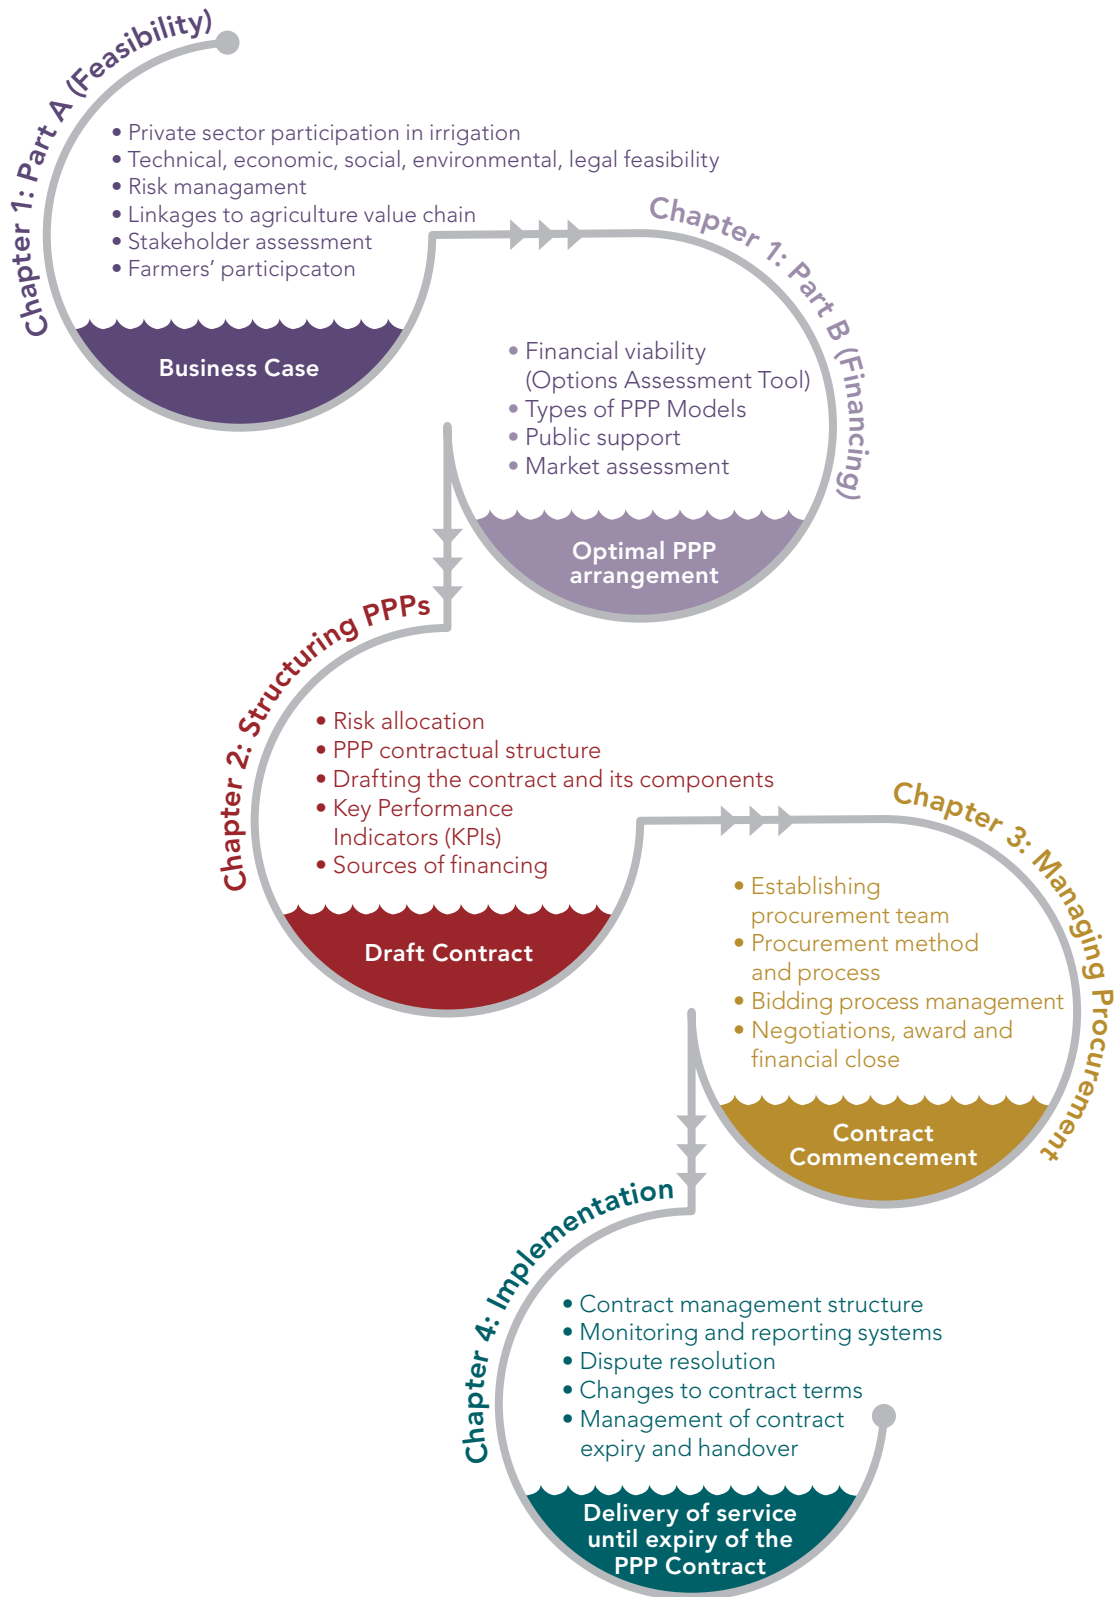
Chapter 1: Part A (Feasibility)

• Private sector participation in irrigation
• Technical, economic, social, environmental, legal feasibility
• Risk managament
• Linkages to agriculture value chain
• Stakeholder assessment
• Farmers' participcaton

Business Case

Chapter 1: Part B (Financing)

• Financial viability (Options Assessment Tool)
• Types of PPP Models
• Public support
• Market assessment

Optimal PPP arrangement

Chapter 2: Structuring PPPs

• Risk allocation
• PPP contractual structure
• Drafting the contract and its components
• Key Performance Indicators (KPIs)
• Sources of financing

Draft Contract

Chapter 3: Managing Procurement

• Establishing procurement team
• Procurement method and process
• Bidding process management
• Negotiations, award and financial close

Contract Commencement

Chapter 4: Implementation

• Contract management structure
• Monitoring and reporting systems
• Dispute resolution
• Changes to contract terms
• Management of contract expiry and handover

Delivery of service until expiry of the PPP Contract